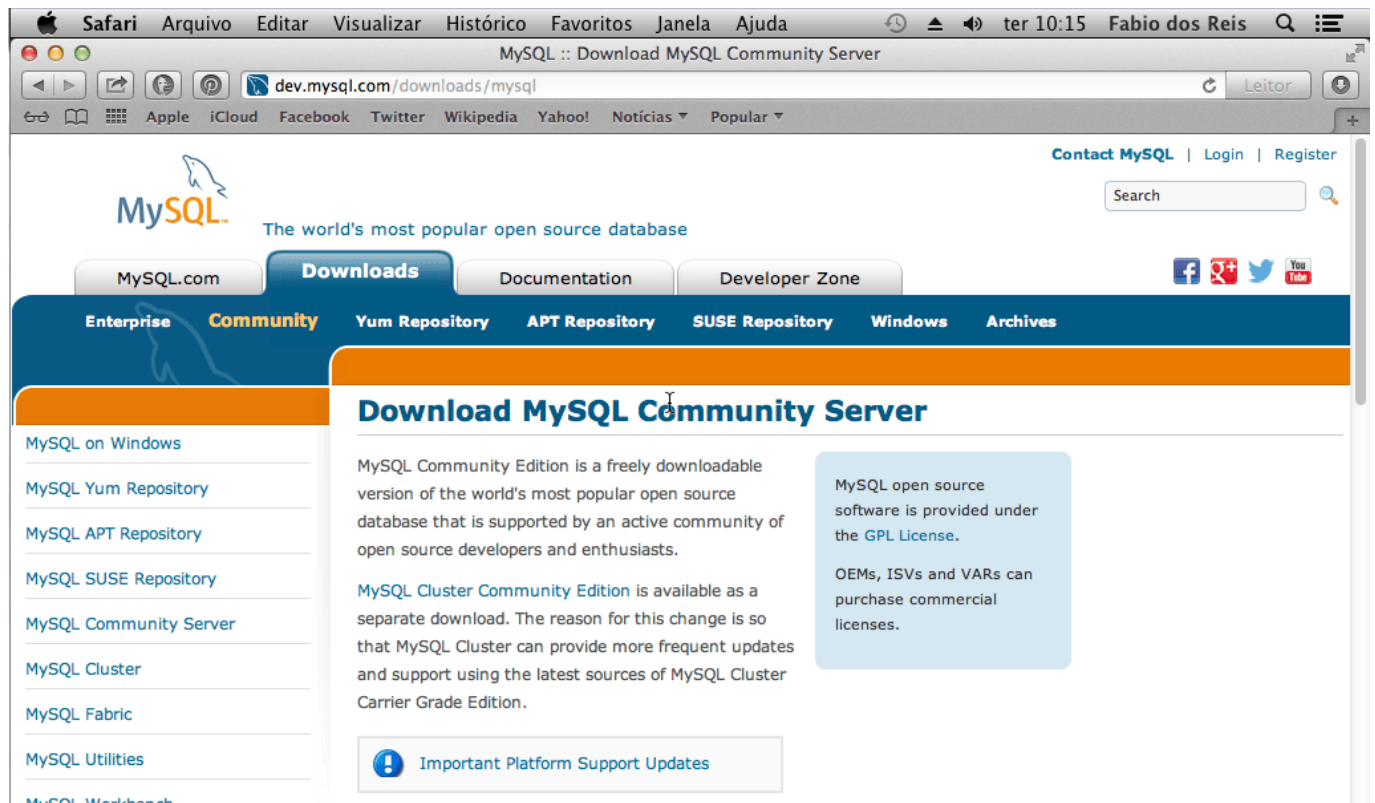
Safari Arquivo Editar Visualizar Histórico Favoritos Janela Ajuda ter 10:15 Fabio dos Reis

MySQL :: Download MySQL Community Server

dev.mysql.com/downloads/mysql

Leitor

Apple iCloud Facebook Twitter Wikipedia Yahoo! Notícias Popular

Contact MySQL | Login | Register

Search

MySQL

The world's most popular open source database

MySQL.com Downloads Documentation Developer Zone

Enterprise Community Yum Repository APT Repository SUSE Repository Windows Archives

MySQL on Windows
MySQL Yum Repository
MySQL APT Repository
MySQL SUSE Repository
MySQL Community Server
MySQL Cluster
MySQL Fabric
MySQL Utilities
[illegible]

Download MySQL Community Server

MySQL Community Edition is a freely downloadable version of the world's most popular open source database that is supported by an active community of open source developers and enthusiasts.

MySQL Cluster Community Edition is available as a separate download. The reason for this change is so that MySQL Cluster can provide more frequent updates and support using the latest sources of MySQL Cluster Carrier Grade Edition.

Important Platform Support Updates

MySQL open source software is provided under the GPL License.

OEMs, ISVs and VARs can purchase commercial licenses.